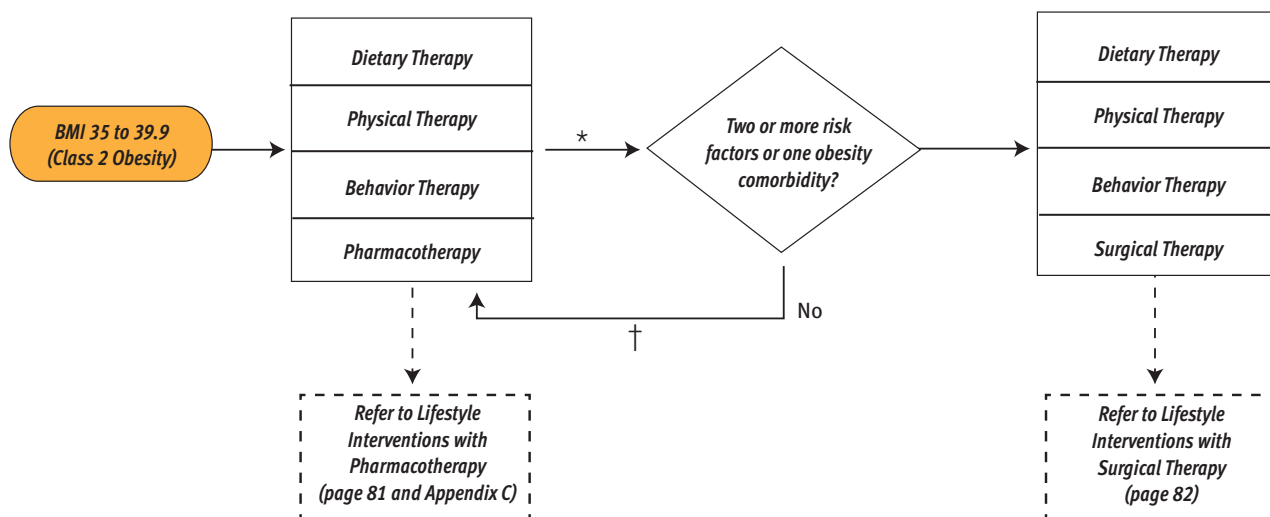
BMI 35 to 39.9
(Class 2 Obesity)

Dietary Therapy

Physical Therapy

Behavior Therapy

Pharmacotherapy

*

Two or more risk factors or one obesity comorbidity?

No

†

Dietary Therapy

Physical Therapy

Behavior Therapy

Surgical Therapy

Refer to Lifestyle Interventions with Pharmacotherapy (page 81 and Appendix C)

Refer to Lifestyle Interventions with Surgical Therapy (page 82)